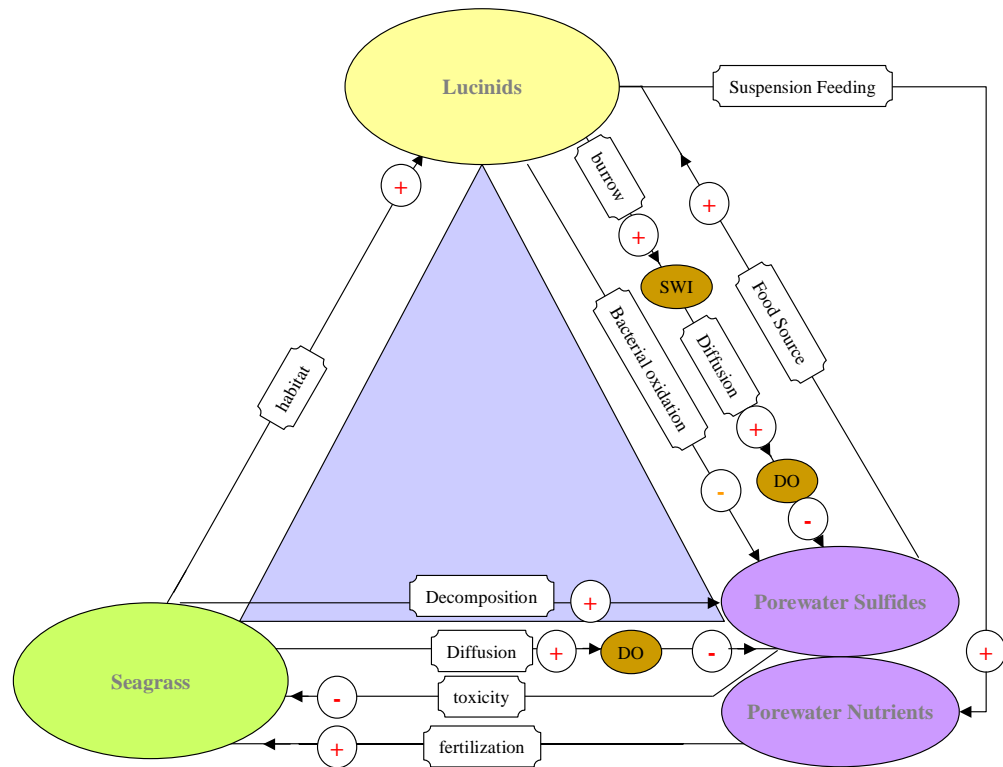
Lucinids

Suspension Feeding

burrow

+

+

SWI

Food Source

+

habitat

Bacterial oxidation

Diffusion

+

DO

-

-

Decomposition

+

Porewater Sulfides

Diffusion

+

DO

-

+

Seagrass

-

toxicity

Porewater Nutrients

+

fertilization